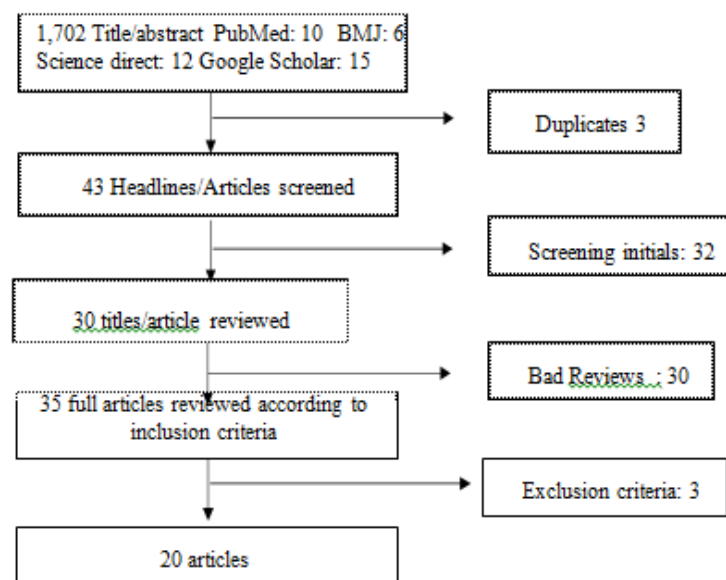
1,702 Title/abstract PubMed: 10 BMJ: 6 Science direct: 12 Google Scholar: 15

Duplicates 3

43 Headlines/Articles screened

Screening initials: 32

30 titles/article reviewed

Bad Reviews : 30

35 full articles reviewed according to inclusion criteria

Exclusion criteria: 3

20 articles